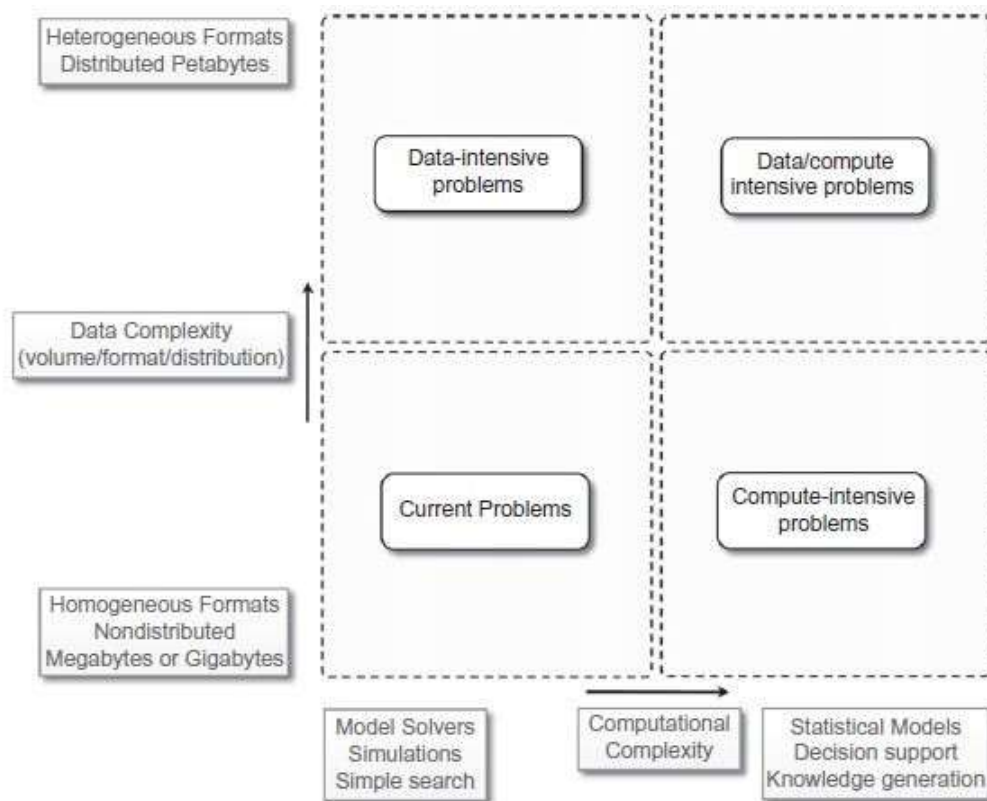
Heterogeneous Formats
Distributed Petabytes

Data-intensive problems

Data/compute intensive problems

Data Complexity
(volume/format/distribution)

Current Problems

Compute-intensive problems

Homogeneous Formats
Nondistributed
Megabytes or Gigabytes

Model Solvers
Simulations
Simple search

Computational
Complexity

Statistical Models
Decision support
Knowledge generation